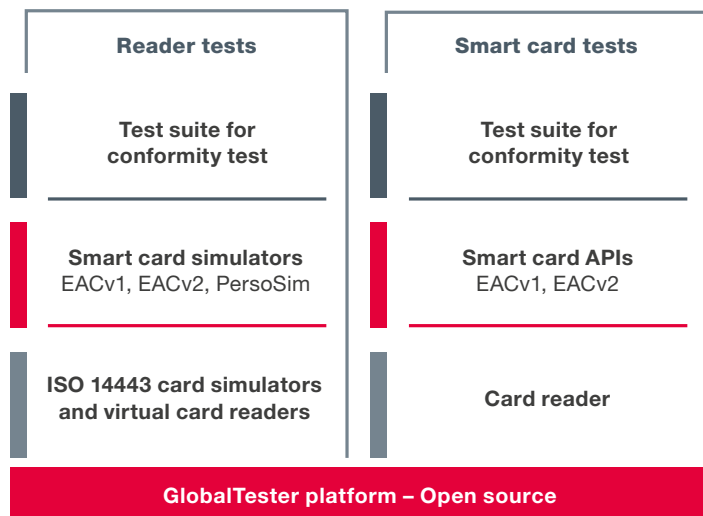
Reader tests

Test suite for conformity test

Smart card simulators
EACv1, EACv2, PersoSim

ISO 14443 card simulators and virtual card readers

Smart card tests

Test suite for conformity test

Smart card APIs
EACv1, EACv2

Card reader

GlobalTester platform – Open source